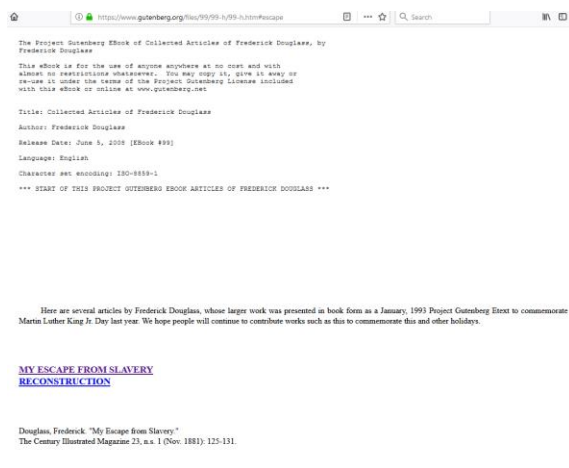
https://www.gutenberg.org/files/99/99-h/99-h.htm#escape

Search

The Project Gutenberg EBook of Collected Articles of Frederick Douglass, by Frederick Douglass

This eBook is for the use of anyone anywhere at no cost and with almost no restrictions whatsoever. You may copy it, give it away or re-use it under the terms of the Project Gutenberg License included with this eBook or online at www.gutenberg.net

Title: Collected Articles of Frederick Douglass

Author: Frederick Douglass

Release Date: June 5, 2008 [EBook #99]

Language: English

Character set encoding: ISO-8859-1

*** START OF THIS PROJECT GUTENBERG EBOOK ARTICLES OF FREDERICK DOUGLASS ***

Here are several articles by Frederick Douglass, whose larger work was presented in book form as a January, 1993 Project Gutenberg Etext to commemorate Martin Luther King Jr. Day last year. We hope people will continue to contribute works such as this to commemorate this and other holidays.

MY ESCAPE FROM SLAVERY
RECONSTRUCTION

Douglass, Frederick. "My Escape from Slavery."
The Century Illustrated Magazine 23, n.s. 1 (Nov. 1881): 125-131.